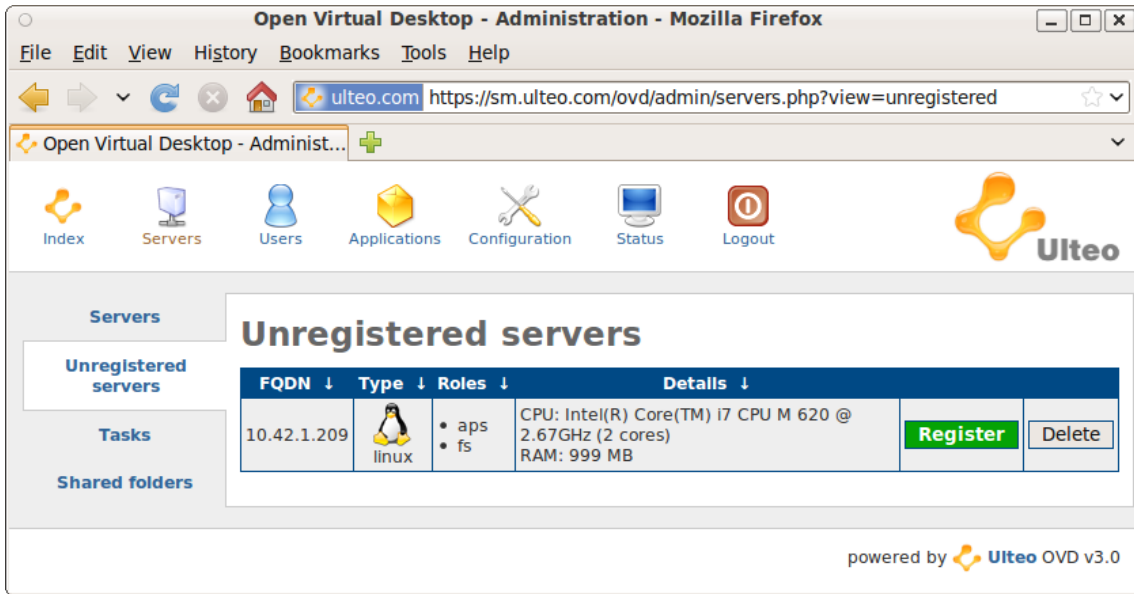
Open Virtual Desktop - Administration - Mozilla Firefox

File Edit View History Bookmarks Tools Help

ulteo.com https://sm.ulteo.com/ovd/admin/servers.php?view=unregistered

Open Virtual Desktop - Administ...

Index Servers Users Applications Configuration Status Logout

Ulteo

Servers

Unregistered servers

Tasks

Shared folders

Unregistered servers

| FQDN ↓ | Type ↓ | Roles ↓ | Details ↓ | | |
|---|---|---|---|---|---|
| 10.42.1.209 | linux | • aps<br>• fs | CPU: Intel(R) Core(TM) i7 CPU M 620 @ 2.67GHz (2 cores)<br>RAM: 999 MB | Register | Delete |

powered by Ulteo OVD v3.0